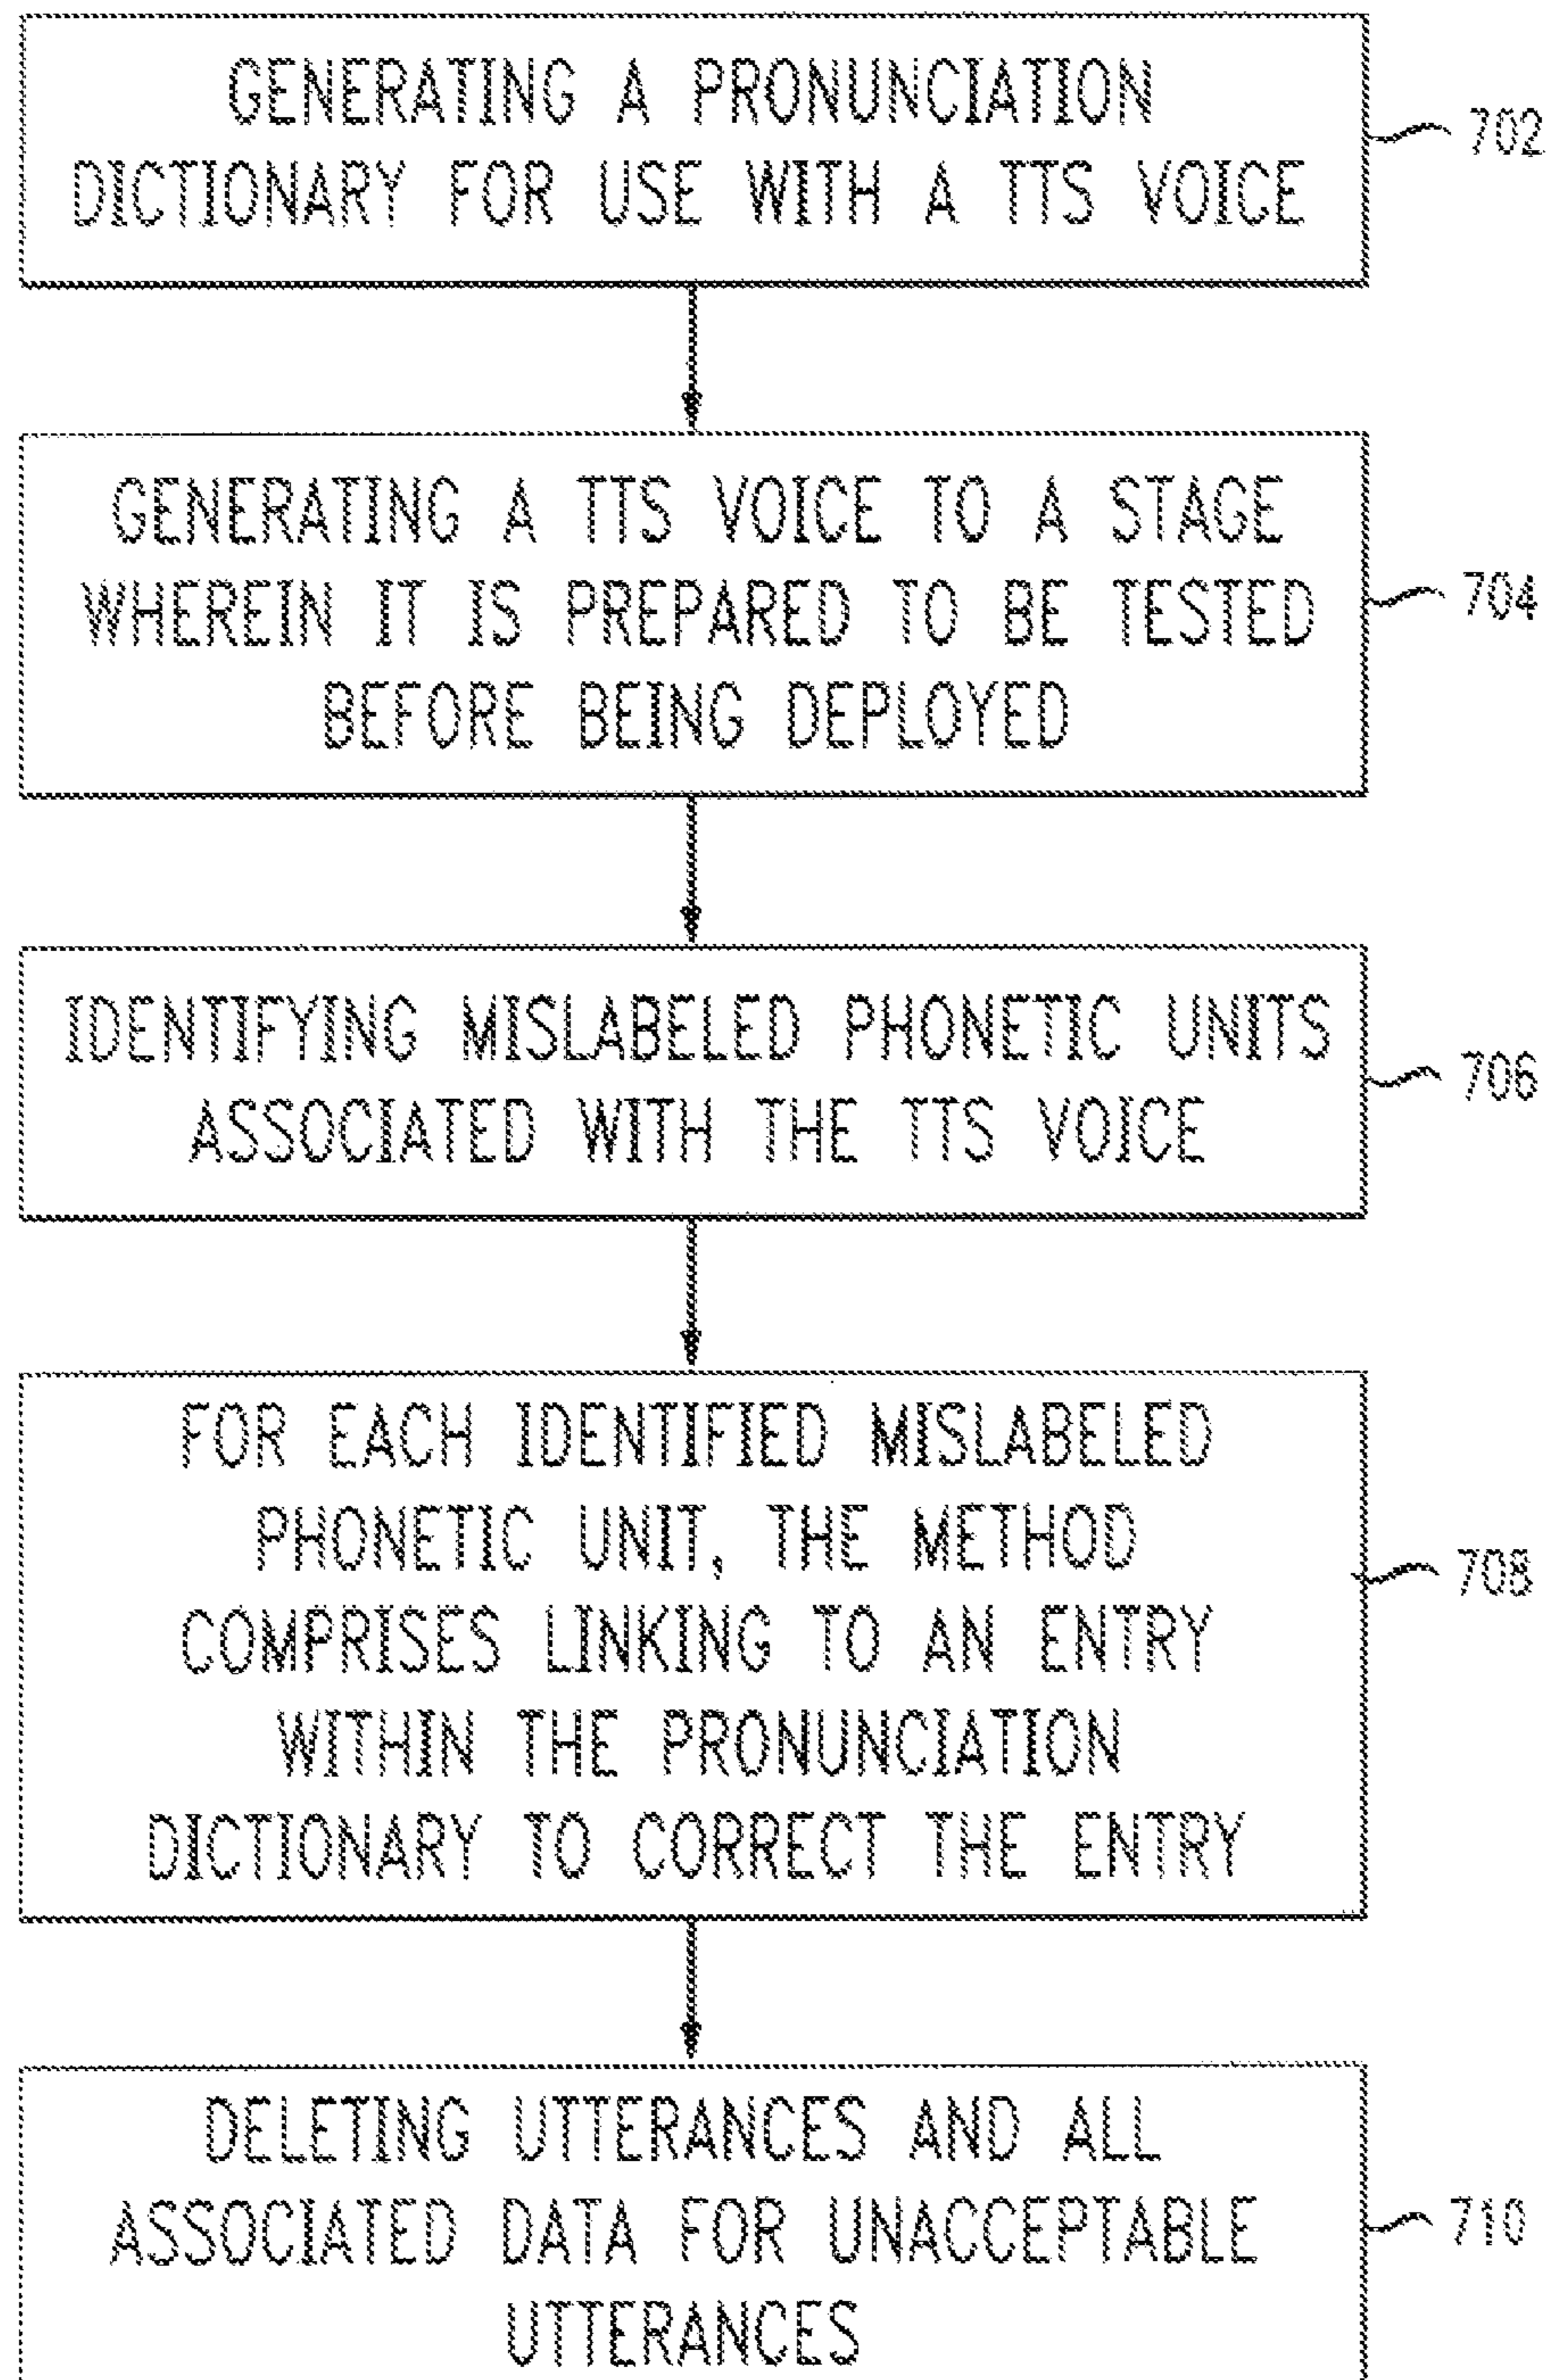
GENERATING A PRONUNCIATION DICTIONARY FOR USE WITH A TTS VOICE

702

GENERATING A TTS VOICE TO A STAGE WHEREIN IT IS PREPARED TO BE TESTED BEFORE BEING DEPLOYED

704

IDENTIFYING MISLABELED PHONETIC UNITS ASSOCIATED WITH THE TTS VOICE

706

FOR EACH IDENTIFIED MISLABELED PHONETIC UNIT, THE METHOD COMPRISES LINKING TO AN ENTRY WITHIN THE PRONUNCIATION DICTIONARY TO CORRECT THE ENTRY

708

DELETING UTTERANCES AND ALL ASSOCIATED DATA FOR UNACCEPTABLE UTTERANCES

710